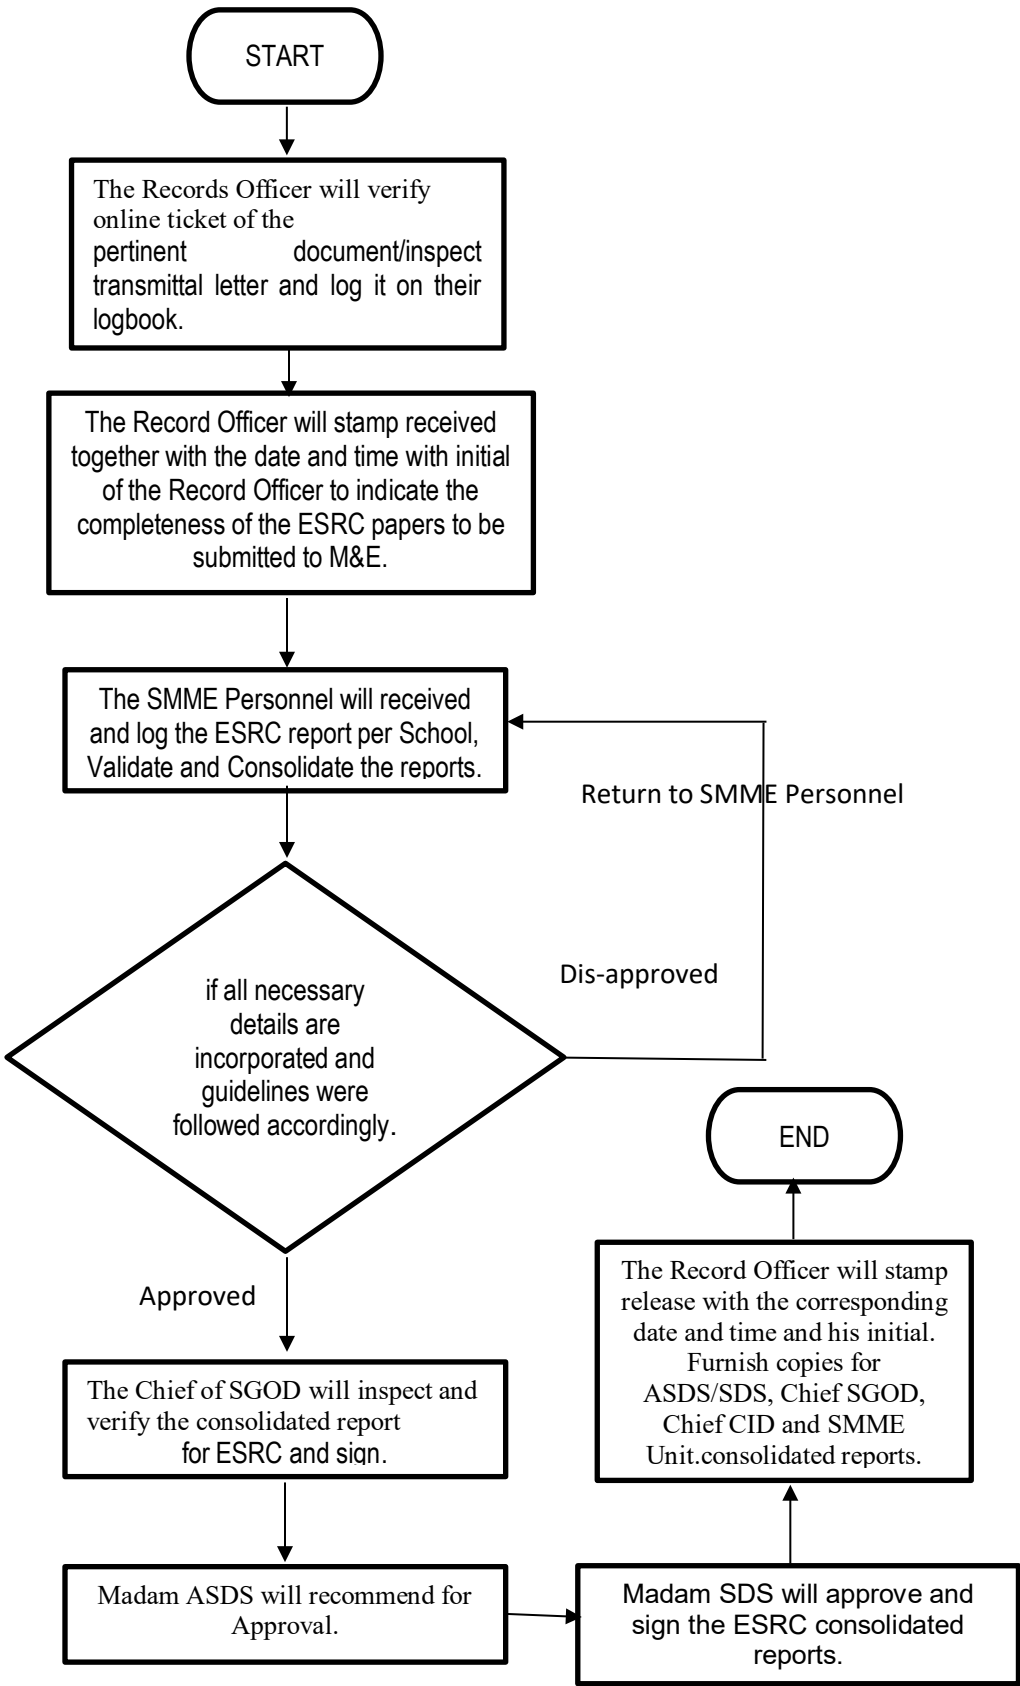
START

The Records Officer will verify online ticket of the pertinent document/inspect transmittal letter and log it on their logbook.

The Record Officer will stamp received together with the date and time with initial of the Record Officer to indicate the completeness of the ESRC papers to be submitted to M&E.

The SMME Personnel will received and log the ESRC report per School, Validate and Consolidate the reports.

Return to SMME Personnel

Dis-approved

if all necessary details are incorporated and guidelines were followed accordingly.

END

The Record Officer will stamp release with the corresponding date and time and his initial. Furnish copies for ASDS/SDS, Chief SGOD, Chief CID and SMME Unit.consolidated reports.

Approved

The Chief of SGOD will inspect and verify the consolidated report for ESRC and sign.

Madam ASDS will recommend for Approval.

Madam SDS will approve and sign the ESRC consolidated reports.